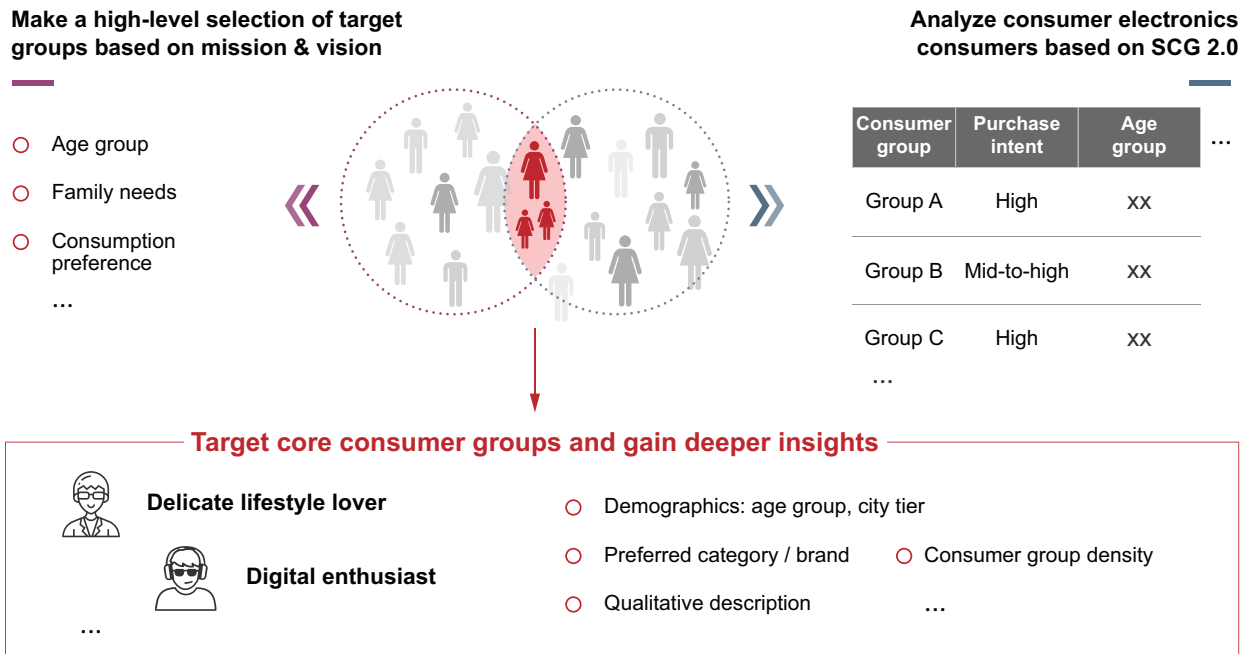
Make a high-level selection of target groups based on mission & vision

Age group
Family needs
Consumption preference
...

Analyze consumer electronics consumers based on SCG 2.0

| Consumer group | Purchase intent | Age group |
|---|---|---|
| Group A | High | XX |
| Group B | Mid-to-high | XX |
| Group C | High | XX |

...

...

Target core consumer groups and gain deeper insights

Delicate lifestyle lover

Digital enthusiast

...

Demographics: age group, city tier
Preferred category / brand
Consumer group density
Qualitative description
...